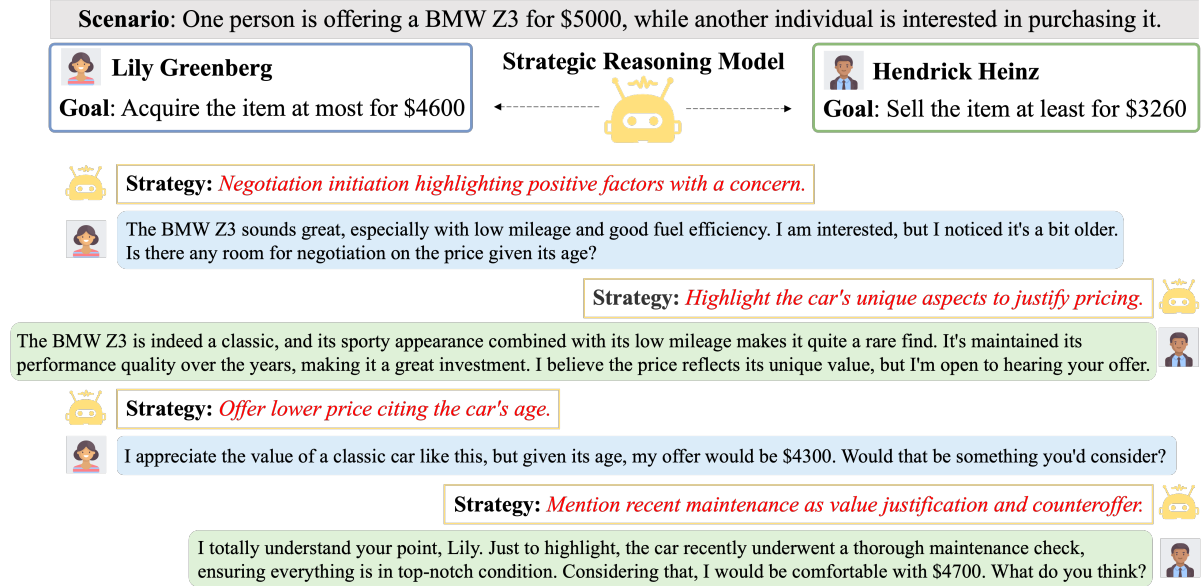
**Scenario**: One person is offering a BMW Z3 for \$5000, while another individual is interested in purchasing it.

**Lily Greenberg**
**Goal**: Acquire the item at most for \$4600

**Strategic Reasoning Model**

**Hendrick Heinz**
**Goal**: Sell the item at least for \$3260

**Strategy:** *Negotiation initiation highlighting positive factors with a concern.*

The BMW Z3 sounds great, especially with low mileage and good fuel efficiency. I am interested, but I noticed it's a bit older. Is there any room for negotiation on the price given its age?

**Strategy:** *Highlight the car's unique aspects to justify pricing.*

The BMW Z3 is indeed a classic, and its sporty appearance combined with its low mileage makes it quite a rare find. It's maintained its performance quality over the years, making it a great investment. I believe the price reflects its unique value, but I'm open to hearing your offer.

**Strategy:** *Offer lower price citing the car's age.*

I appreciate the value of a classic car like this, but given its age, my offer would be \$4300. Would that be something you'd consider?

**Strategy:** *Mention recent maintenance as value justification and counteroffer.*

I totally understand your point, Lily. Just to highlight, the car recently underwent a thorough maintenance check, ensuring everything is in top-notch condition. Considering that, I would be comfortable with \$4700. What do you think?